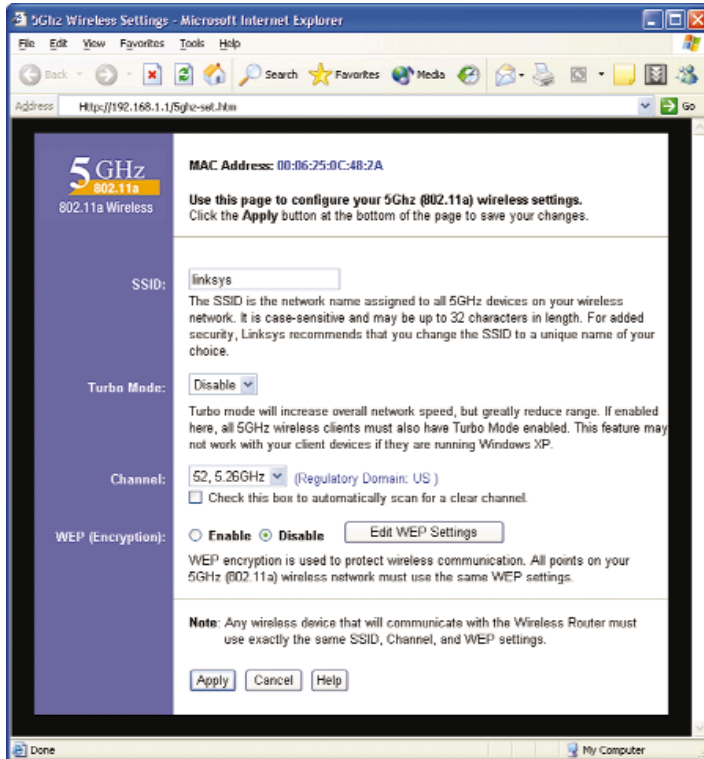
5Ghz Wireless Settings - Microsoft Internet Explorer

File Edit View Favorites Tools Help

Back Search Favorites Media

Address http://192.168.1.1/5ghz-set.htm Go

5GHz 802.11a
802.11a Wireless

MAC Address: 00:06:25:0C:48:2A

Use this page to configure your 5Ghz (802.11a) wireless settings.
Click the Apply button at the bottom of the page to save your changes.

SSID: linksys

The SSID is the network name assigned to all 5GHz devices on your wireless network. It is case-sensitive and may be up to 32 characters in length. For added security, Linksys recommends that you change the SSID to a unique name of your choice.

Turbo Mode: Disable

Turbo mode will increase overall network speed, but greatly reduce range. If enabled here, all 5GHz wireless clients must also have Turbo Mode enabled. This feature may not work with your client devices if they are running Windows XP.

Channel: 52, 5.26GHz (Regulatory Domain: US )

Check this box to automatically scan for a clear channel.

WEP (Encryption): Enable Disable Edit WEP Settings

WEP encryption is used to protect wireless communication. All points on your 5GHz (802.11a) wireless network must use the same WEP settings.

Note: Any wireless device that will communicate with the Wireless Router must use exactly the same SSID, Channel, and WEP settings.

Apply Cancel Help

Done My Computer